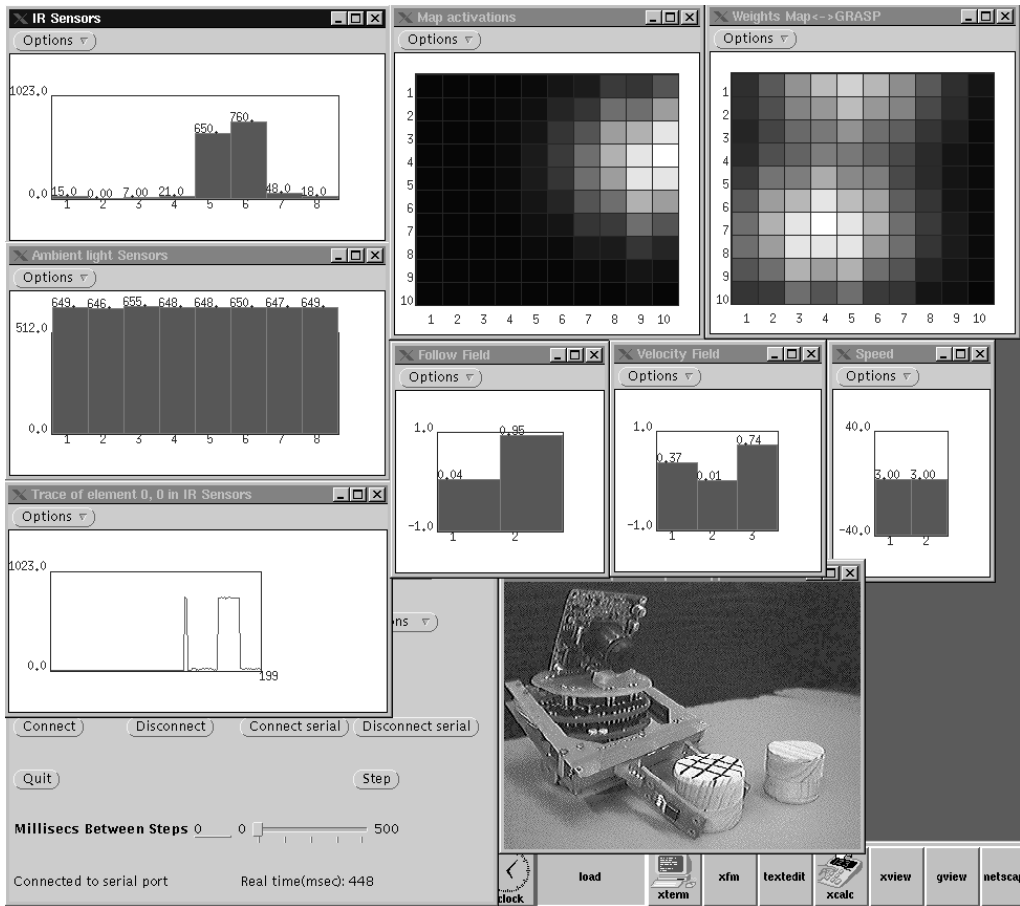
IR Sensors
Options
1023.0
0.0 15.0 0.00 7.00 21.0 650. 760. 48.0 18.0
1 2 3 4 5 6 7 8

Map activations
Options
1 2 3 4 5 6 7 8 9 10
1 2 3 4 5 6 7 8 9 10

Weights Map<->GRASP
Options
1 2 3 4 5 6 7 8 9 10
1 2 3 4 5 6 7 8 9 10

Ambient light Sensors
Options
649. 646. 655. 648. 648. 650. 647. 649.
512.0
0.0
1 2 3 4 5 6 7 8

Follow Field
Options
1.0
0.95
0.04
-1.0
1 2

Velocity Field
Options
1.0
0.74
0.37
0.01
-1.0
1 2 3

Speed
Options
40.0
3.00 3.00
-40.0
1 2

Trace of element 0, 0 in IR Sensors
Options
1023.0
0.0
199

ons

Connect Disconnect Connect serial Disconnect serial

Quit Step

Millisecs Between Steps 0 0 500

Connected to serial port Real time(msec): 448

clock load xterm xfm textedit xcalc xview gview netscap